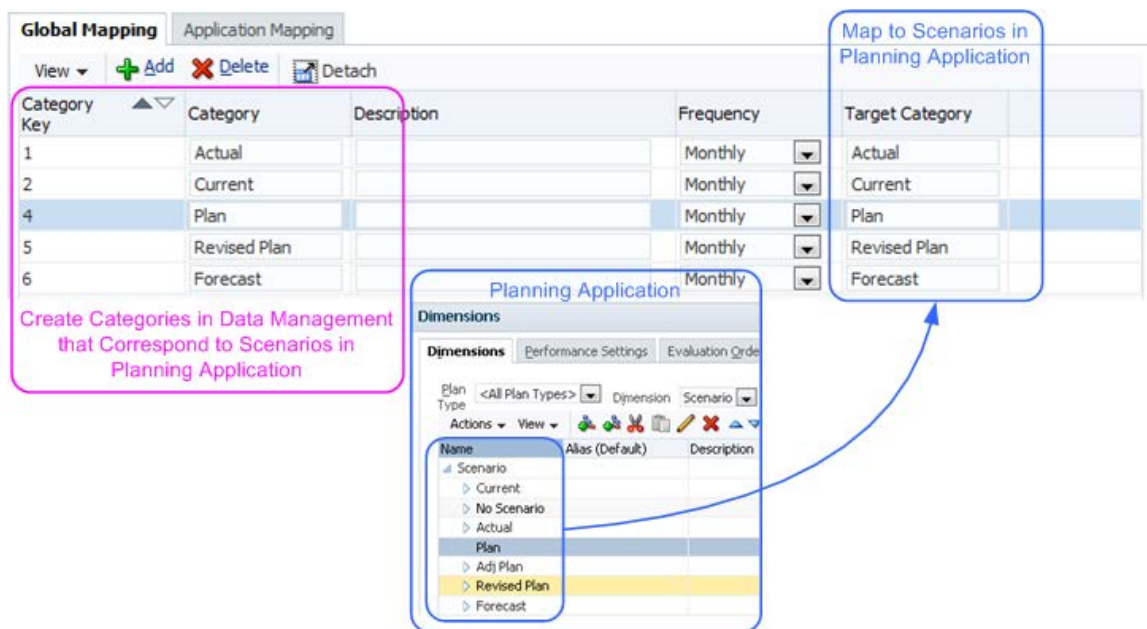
Global Mapping | Application Mapping

View ▾ Add Delete Detach

| Category Key | Category | Description | Frequency | Target Category |
|---|---|---|---|---|
| 1 | Actual | | Monthly | Actual |
| 2 | Current | | Monthly | Current |
| 4 | Plan | | Monthly | Plan |
| 5 | Revised Plan | | Monthly | Revised Plan |
| 6 | Forecast | | Monthly | Forecast |

Map to Scenarios in Planning Application

Create Categories in Data Management that Correspond to Scenarios in Planning Application

Planning Application

Dimensions

Dimensions | Performance Settings | Evaluation Orde

Plan Type <All Plan Types> Dimension Scenario

Actions ▾ View ▾

| Name | Alias (Default) | Description |
|---|---|---|
| Scenario | | |
| Current | | |
| No Scenario | | |
| Actual | | |
| Plan | | |
| Adj Plan | | |
| Revised Plan | | |
| Forecast | | |